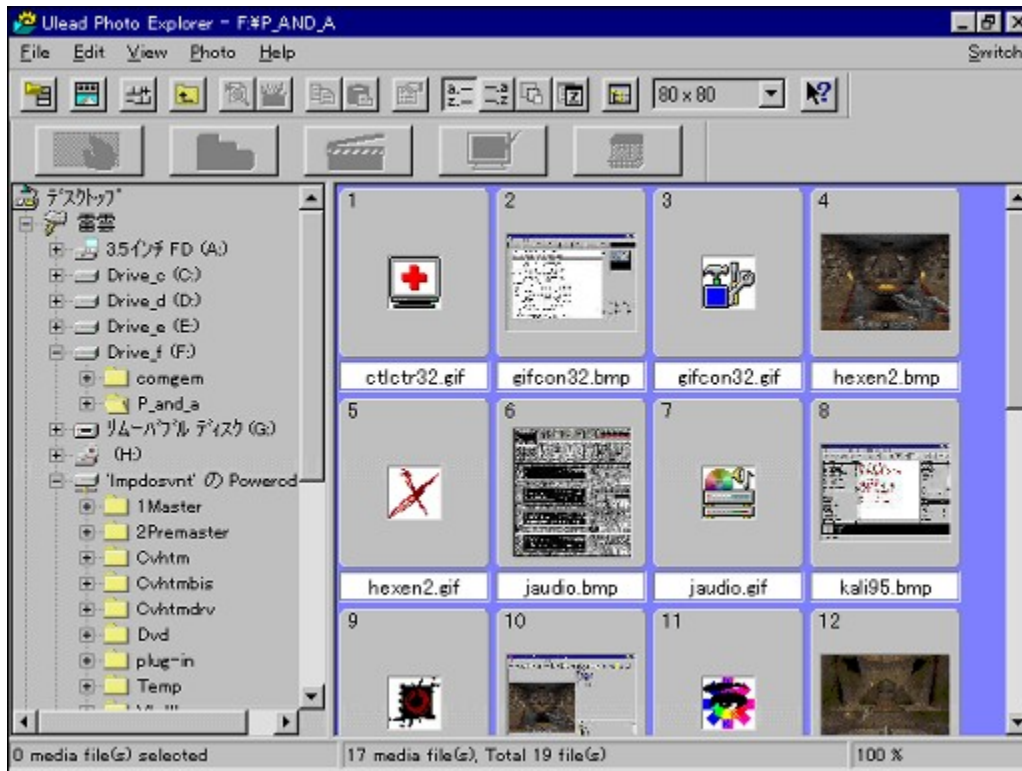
Ulead Photo Explorer - F:¥P_AND_A

File Edit View Photo Help Switch

80 x 80

ﾃﾞｽｸﾄｯﾌﾟ
雷雲
3.5インチ FD (A:)
Drive_c (C:)
Drive_d (D:)
Drive_e (E:)
Drive_f (F:)
comgem
P_and_a
ﾘﾑｰﾊﾞﾌﾞﾙ ﾃﾞｨｽｸ (G:)
(H:)
'Impdosvnt' の Powerod
1Master
2Premaster
Cvhtm
Cvhtmbis
Cvhtmdrv
Dvd
plug-in
Temp

1
ctlctr32.gif
2
gifcon32.bmp
3
gifcon32.gif
4
hexen2.bmp
5
hexen2.gif
6
jaudio.bmp
7
jaudio.gif
8
kali95.bmp
9
10
11
12

0 media file(s) selected
17 media file(s), Total 19 file(s)
100 %